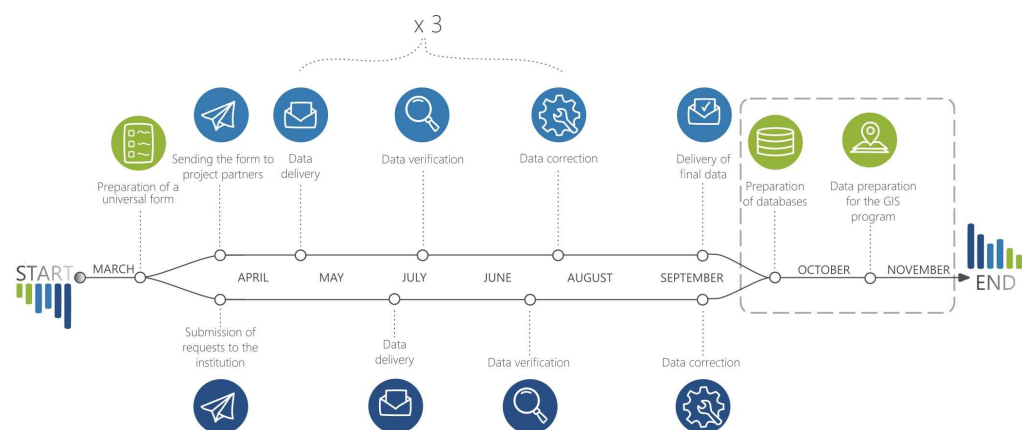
x 3

Preparation of a universal form

Sending the form to project partners

Data delivery

Data verification

Data correction

Delivery of final data

Preparation of databases

Data preparation for the GIS program

START

MARCH

APRIL

MAY

JULY

JUNE

AUGUST

SEPTEMBER

OCTOBER

NOVEMBER

END

Submission of requests to the institution

Data delivery

Data verification

Data correction